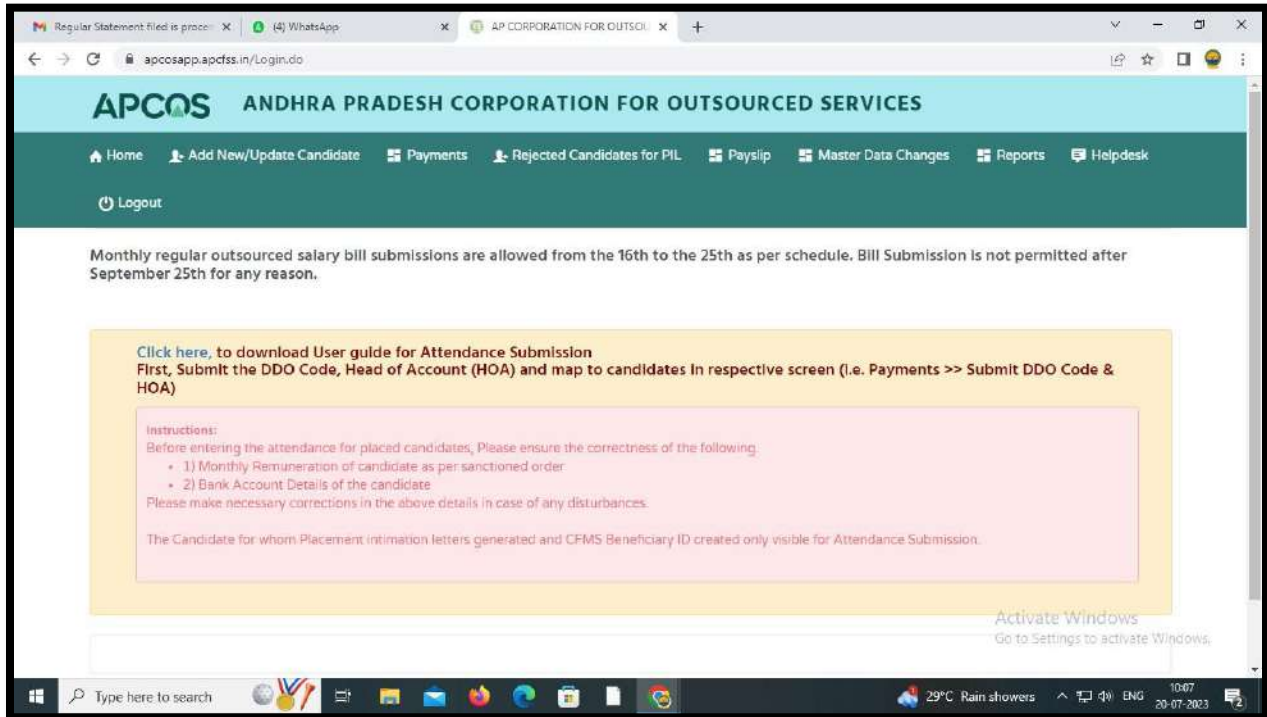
Regular Statement filed is proce: × (4) WhatsApp × AP CORPORATION FOR OUTSOU × +

apcosapp.apcfss.in/Login.do

APCOS ANDHRA PRADESH CORPORATION FOR OUTSOURCED SERVICES

Home Add New/Update Candidate Payments Rejected Candidates for PIL Payslip Master Data Changes Reports Helpdesk

Logout

Monthly regular outsourced salary bill submissions are allowed from the 16th to the 25th as per schedule. Bill Submission is not permitted after September 25th for any reason.

Click here, to download User guide for Attendance Submission
First, Submit the DDO Code, Head of Account (HOA) and map to candidates in respective screen (i.e. Payments >> Submit DDO Code & HOA)

Instructions:
Before entering the attendance for placed candidates, Please ensure the correctness of the following.
• 1) Monthly Remuneration of candidate as per sanctioned order
• 2) Bank Account Details of the candidate
Please make necessary corrections in the above details in case of any disturbances.

The Candidate for whom Placement intimation letters generated and CFMS Beneficiary ID created only visible for Attendance Submission.

Activate Windows
Go to Settings to activate Windows.

Type here to search

29°C Rain showers ENG 10:07 20-07-2023